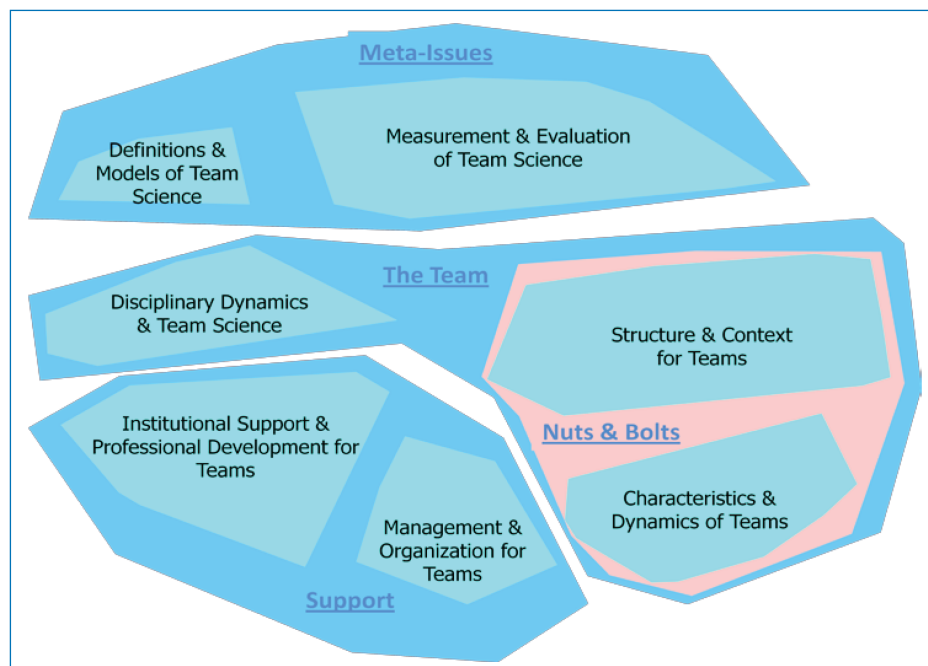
Meta-Issues

Definitions & Models of Team Science

Measurement & Evaluation of Team Science

The Team

Disciplinary Dynamics & Team Science

Structure & Context for Teams

Nuts & Bolts

Institutional Support & Professional Development for Teams

Characteristics & Dynamics of Teams

Management & Organization for Teams

Support